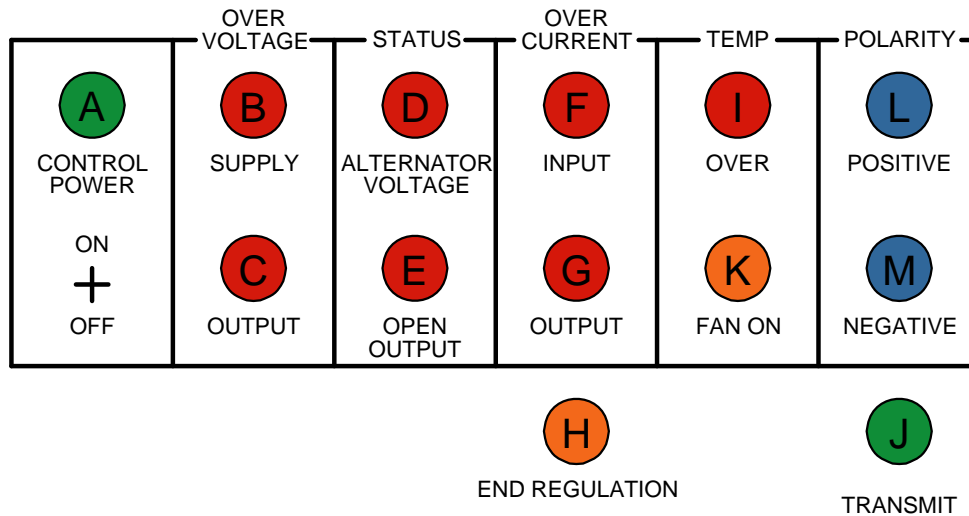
OVER VOLTAGE
STATUS
OVER CURRENT
TEMP
POLARITY

A
CONTROL POWER
ON
+
OFF

B
SUPPLY
C
OUTPUT

D
ALTERNATOR VOLTAGE
E
OPEN OUTPUT

F
INPUT
G
OUTPUT

I
OVER
K
FAN ON

L
POSITIVE
M
NEGATIVE

H
END REGULATION

J
TRANSMIT